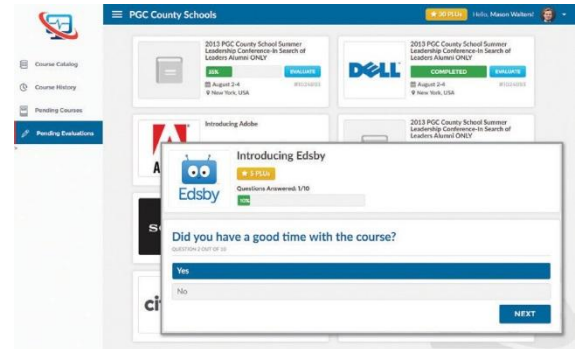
PGC County Schools

30 PLUs Hello, Mason Walters!

Course Catalog
Course History
Pending Courses
Pending Evaluations

2013 PGC County School Summer Leadership Conference-In Search of Leaders Alumni ONLY
20%
EVALUATE
August 2-4
New York, USA
#1014893

DELL
2013 PGC County School Summer Leadership Conference-In Search of Leaders Alumni ONLY
COMPLETED
EVALUATE
August 2-4
New York, USA
#1014893

Introducing Adobe

2013 PGC County School Summer Leadership Conference-In Search of Leaders Alumni ONLY

Edsby
Introducing Edsby
5 PLUs
Questions Answered: 1/10
10%

Did you have a good time with the course?
QUESTION 2 OUT OF 10

Yes
No

NEXT